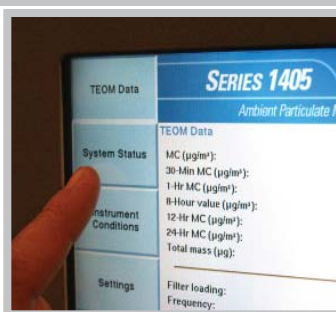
TEOM Data

System Status

Instrument Conditions

Settings

SERIES 1405

Ambient Particulate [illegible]

TEOM Data

MC (µg/m³):
30-Min MC (µg/m³):
1-Hr MC (µg/m³):
8-Hour value (µg/m³):
12-Hr MC (µg/m³):
24-Hr MC (µg/m³):
Total mass (µg):

Filter loading:
Frequency: